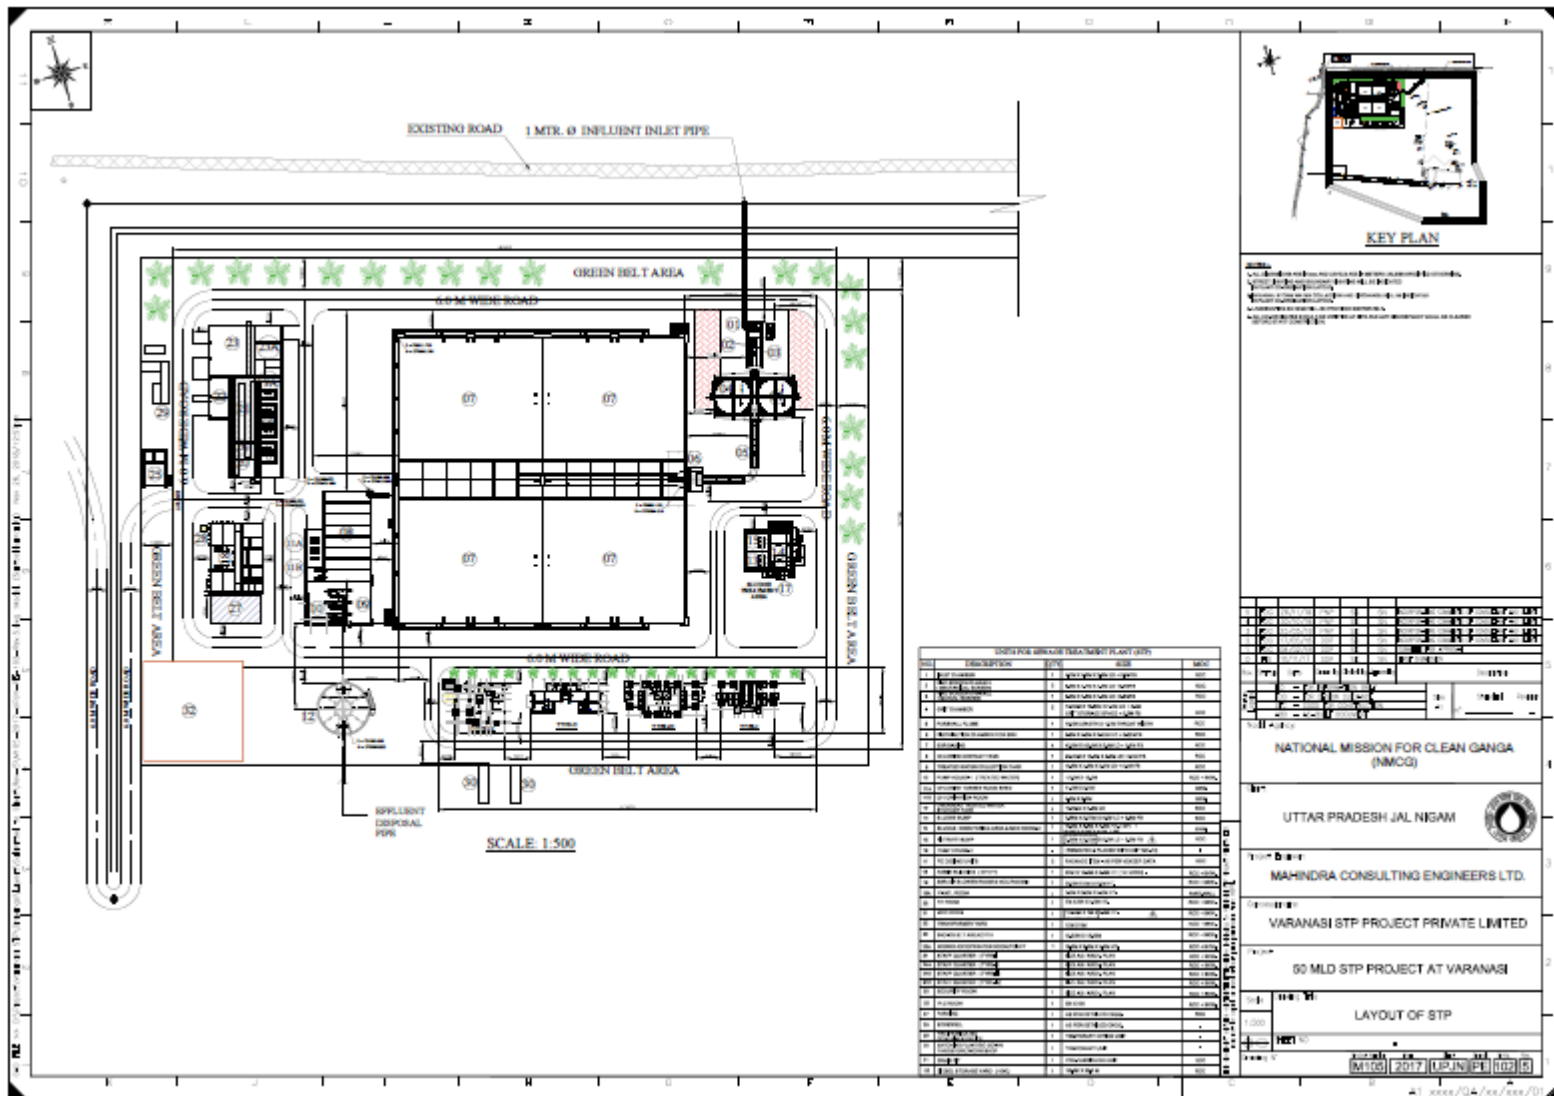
EXISTING ROAD

1 MTR. Ø INFLUENT INLET PIPE

GREEN BELT AREA

6.0 M WIDE ROAD

01

02

03

05

06

07

07

07

07

23

23A

22

24

25

26

27

28

29

11A

11B

10

09

12

17

32

30

30

GREEN BELT AREA

6.0 M WIDE ROAD

GREEN BELT AREA

6.0 M WIDE ROAD

GREEN BELT AREA

EFFLUENT DISPOSAL PIPE

SCALE: 1:500

UNITS FOR SEWAGE TREATMENT PLANT (STP)

KEY PLAN

NATIONAL MISSION FOR CLEAN GANGA (NMCG)

UTTAR PRADESH JAL NIGAM

MAHINDRA CONSULTING ENGINEERS LTD.

VARANASI STP PROJECT PRIVATE LIMITED

50 MLD STP PROJECT AT VARANASI

LAYOUT OF STP

M105 2017 UPJN PE 102 5

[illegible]